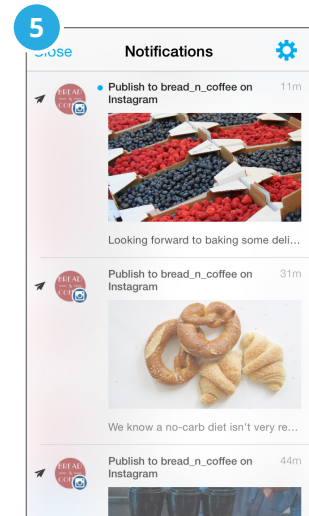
5

Close

Notifications

Publish to bread_n_coffee on Instagram

11m

Looking forward to baking some deli...

Publish to bread_n_coffee on Instagram

31m

We know a no-carb diet isn't very re...

Publish to bread_n_coffee on Instagram

44m